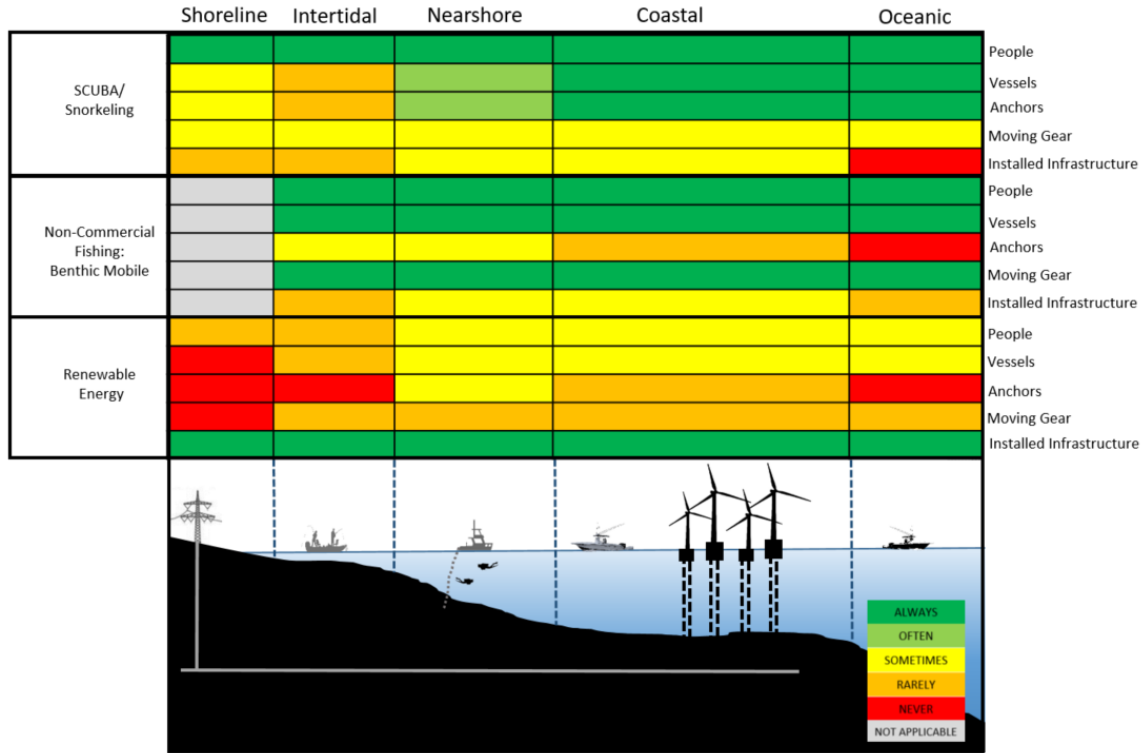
| | Shoreline | Intertidal | Nearshore | Coastal | Oceanic | |
|---|---|---|---|---|---|---|
| SCUBA/ Snorkeling | | | | | | People |
| | | | | | | Vessels |
| | | | | | | Anchors |
| | | | | | | Moving Gear |
| | | | | | | Installed Infrastructure |
| Non-Commercial Fishing: Benthic Mobile | | | | | | People |
| | | | | | | Vessels |
| | | | | | | Anchors |
| | | | | | | Moving Gear |
| | | | | | | Installed Infrastructure |
| Renewable Energy | | | | | | People |
| | | | | | | Vessels |
| | | | | | | Anchors |
| | | | | | | Moving Gear |
| | | | | | | Installed Infrastructure |

ALWAYS
OFTEN
SOMETIMES
RARELY
NEVER
NOT APPLICABLE